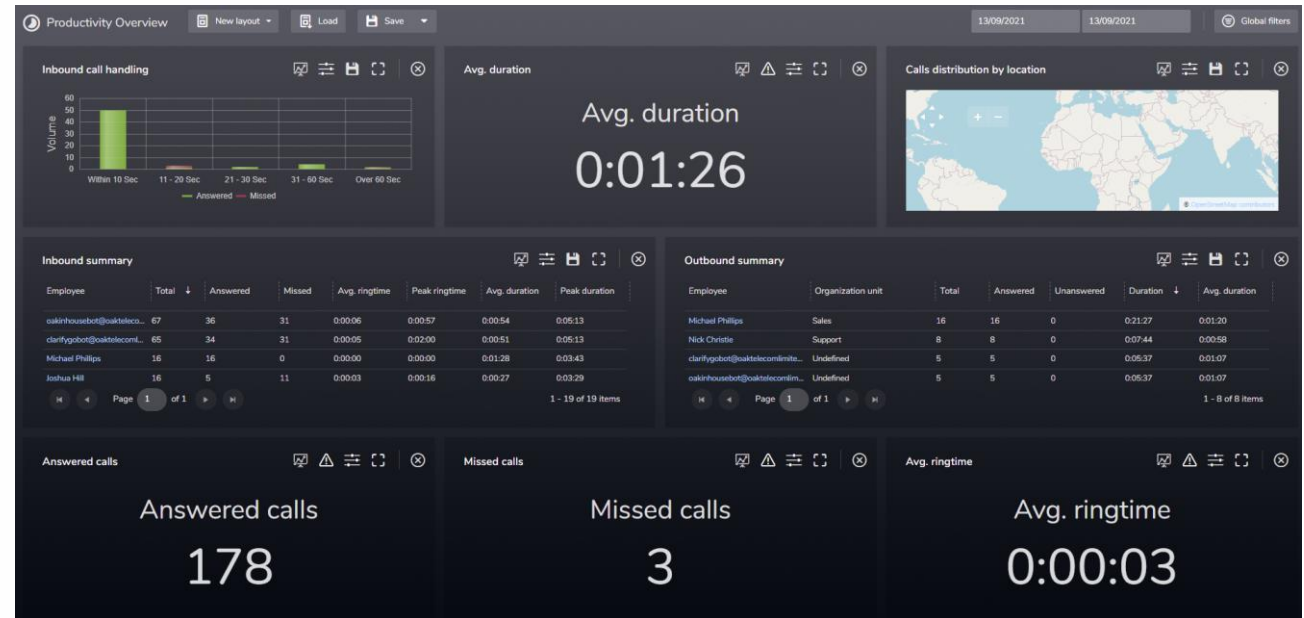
Productivity Overview New layout Load Save 13/09/2021 13/09/2021 Global filters

Inbound call handling

60
50
40
30
20
10
0

Volume

Within 10 Sec 11 - 20 Sec 21 - 30 Sec 31 - 60 Sec Over 60 Sec

Answered Missed

Avg. duration

Avg. duration

0:01:26

Calls distribution by location

© OpenStreetMap contributors

Inbound summary

| Employee | Total ↓ | Answered | Missed | Avg. ringtime | Peak ringtime | Avg. duration | Peak duration |
|---|---|---|---|---|---|---|---|
| oakinhousebot@oakteleco... | 67 | 36 | 31 | 0:00:06 | 0:00:57 | 0:00:54 | 0:05:13 |
| clarifygobot@oaktelecoml... | 65 | 34 | 31 | 0:00:05 | 0:02:00 | 0:00:51 | 0:05:13 |
| Michael Phillips | 16 | 16 | 0 | 0:00:00 | 0:00:00 | 0:01:28 | 0:03:43 |
| Joshua Hill | 16 | 5 | 11 | 0:00:03 | 0:00:16 | 0:00:27 | 0:03:29 |

Page 1 of 1 1 - 19 of 19 items

Outbound summary

| Employee | Organization unit | Total | Answered | Unanswered | Duration ↓ | Avg. duration |
|---|---|---|---|---|---|---|
| Michael Phillips | Sales | 16 | 16 | 0 | 0:21:27 | 0:01:20 |
| Nick Christie | Support | 8 | 8 | 0 | 0:07:44 | 0:00:58 |
| clarifygobot@oaktelecomlimite... | Undefined | 5 | 5 | 0 | 0:05:37 | 0:01:07 |
| oakinhousebot@oaktelecomlim... | Undefined | 5 | 5 | 0 | 0:05:37 | 0:01:07 |

Page 1 of 1 1 - 8 of 8 items

Answered calls

Answered calls

178

Missed calls

Missed calls

3

Avg. ringtime

Avg. ringtime

0:00:03